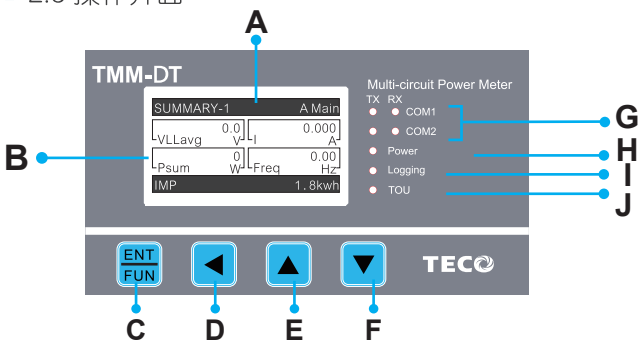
2.3 操作界面

A

TMM-DT

SUMMARY-1 A Main

VLLavg 0.0 V

I 0.000 A

Psum 0 W

Freq 0.00 Hz

IMP 1.8kwh

B

Multi-circuit Power Meter

TX RX

COM1

COM2

Power

Logging

TOU

G

H

I

J

ENT

FUN

TECO

C D E F